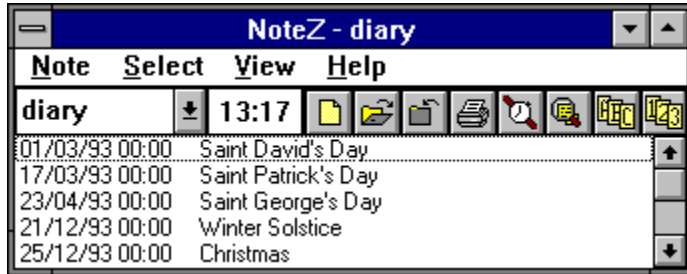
NoteZ - diary

Note Select View Help

diary 13:17

| | |
|---|---|
| 01/03/93 00:00 | Saint David's Day |
| 17/03/93 00:00 | Saint Patrick's Day |
| 23/04/93 00:00 | Saint George's Day |
| 21/12/93 00:00 | Winter Solstice |
| 25/12/93 00:00 | Christmas |